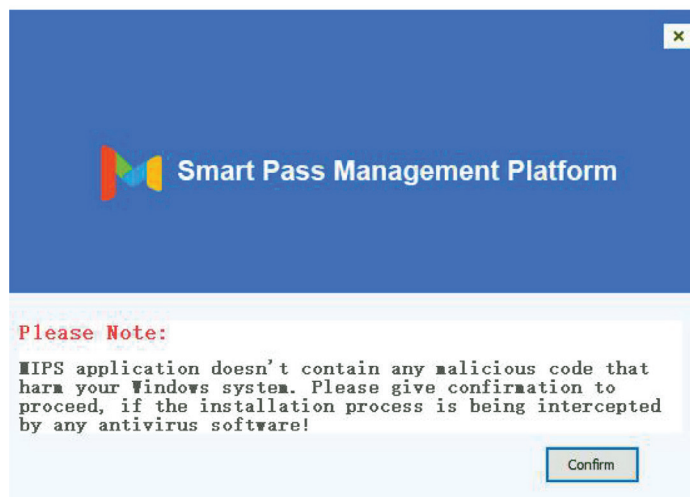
×

Smart Pass Management Platform

Please Note:

MIPS application doesn't contain any malicious code that harm your Windows system. Please give confirmation to proceed, if the installation process is being intercepted by any antivirus software!

Confirm